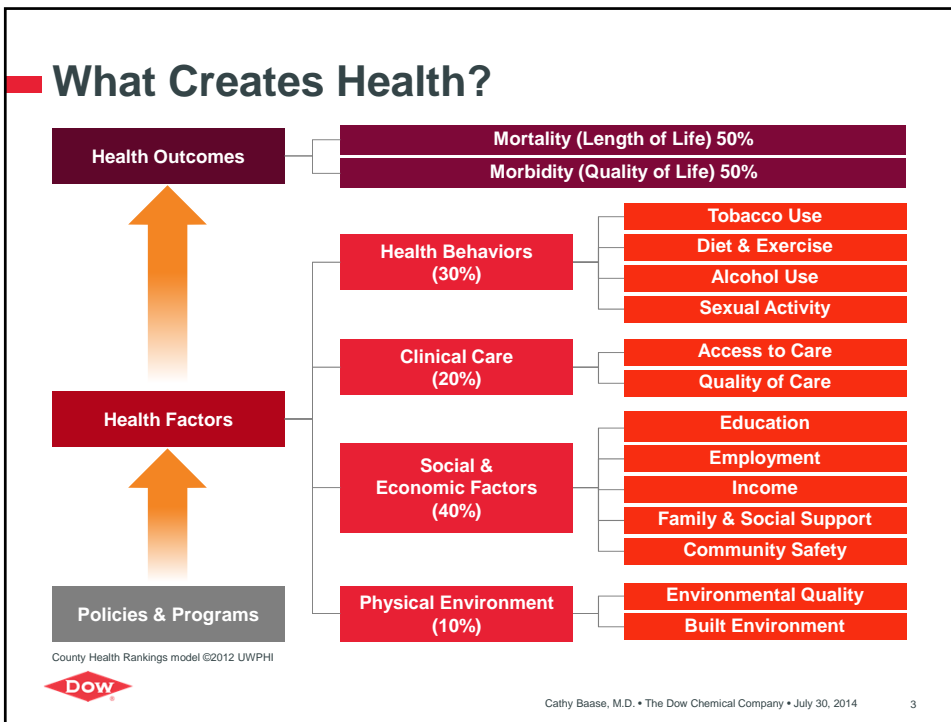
What Creates Health?

Health Outcomes

Mortality (Length of Life) 50%

Morbidity (Quality of Life) 50%

Health Behaviors (30%)

Tobacco Use

Diet & Exercise

Alcohol Use

Sexual Activity

Clinical Care (20%)

Access to Care

Quality of Care

Health Factors

Social & Economic Factors (40%)

Education

Employment

Income

Family & Social Support

Community Safety

Policies & Programs

Physical Environment (10%)

Environmental Quality

Built Environment

County Health Rankings model ©2012 UWPHI

DOW

Cathy Baase, M.D. • The Dow Chemical Company • July 30, 2014

3